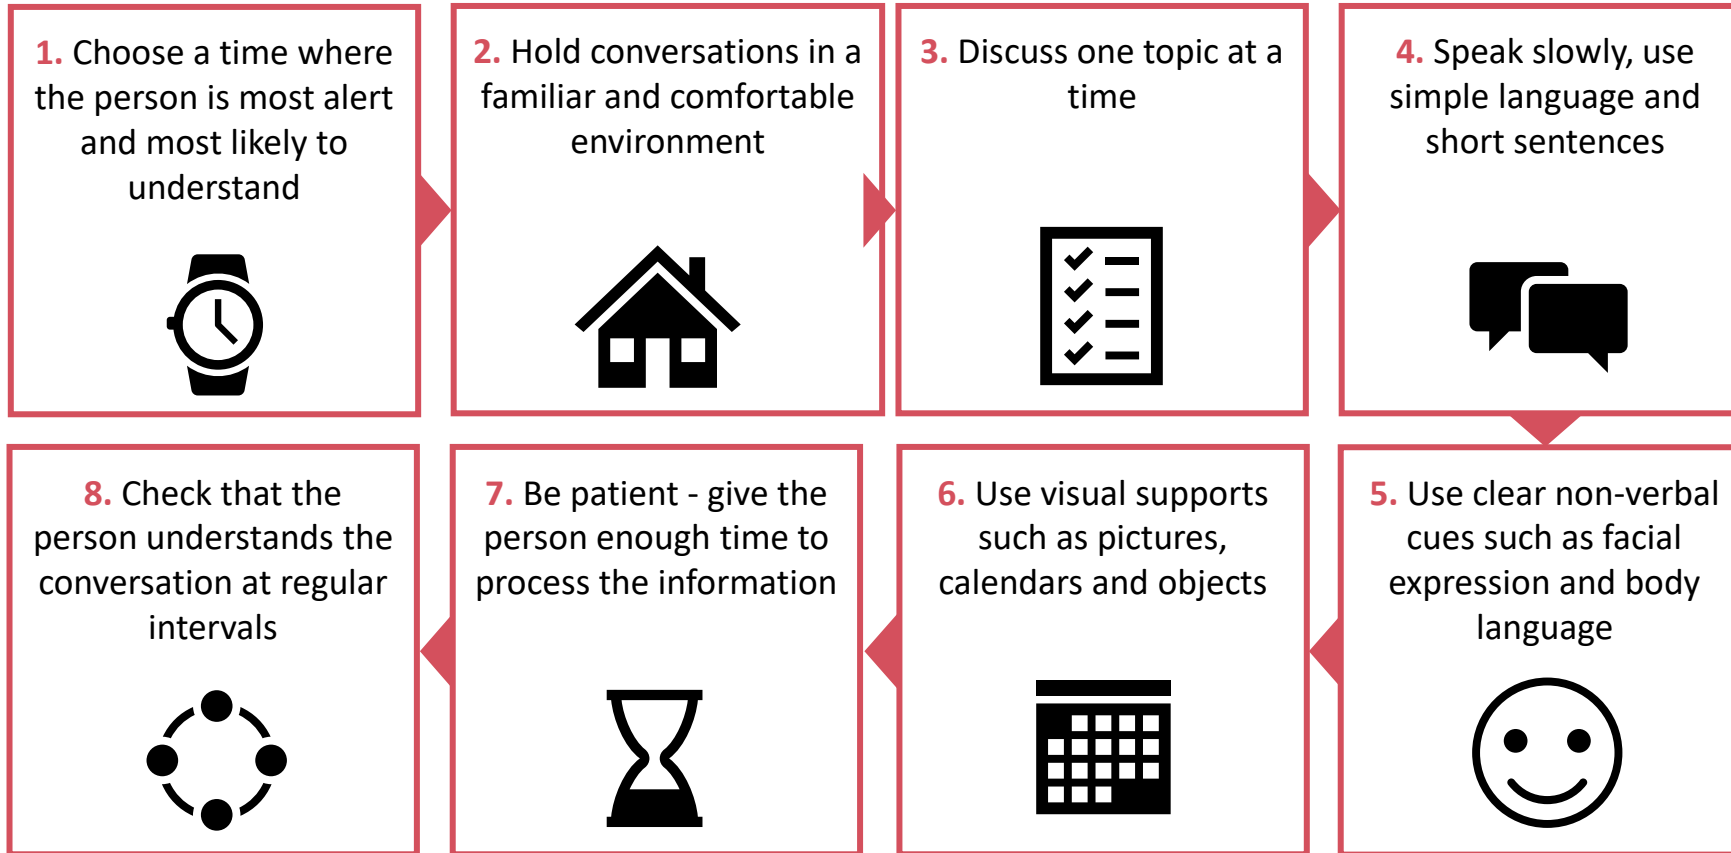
1. Choose a time where the person is most alert and most likely to understand

2. Hold conversations in a familiar and comfortable environment

3. Discuss one topic at a time

4. Speak slowly, use simple language and short sentences

5. Use clear non-verbal cues such as facial expression and body language

6. Use visual supports such as pictures, calendars and objects

7. Be patient - give the person enough time to process the information

8. Check that the person understands the conversation at regular intervals